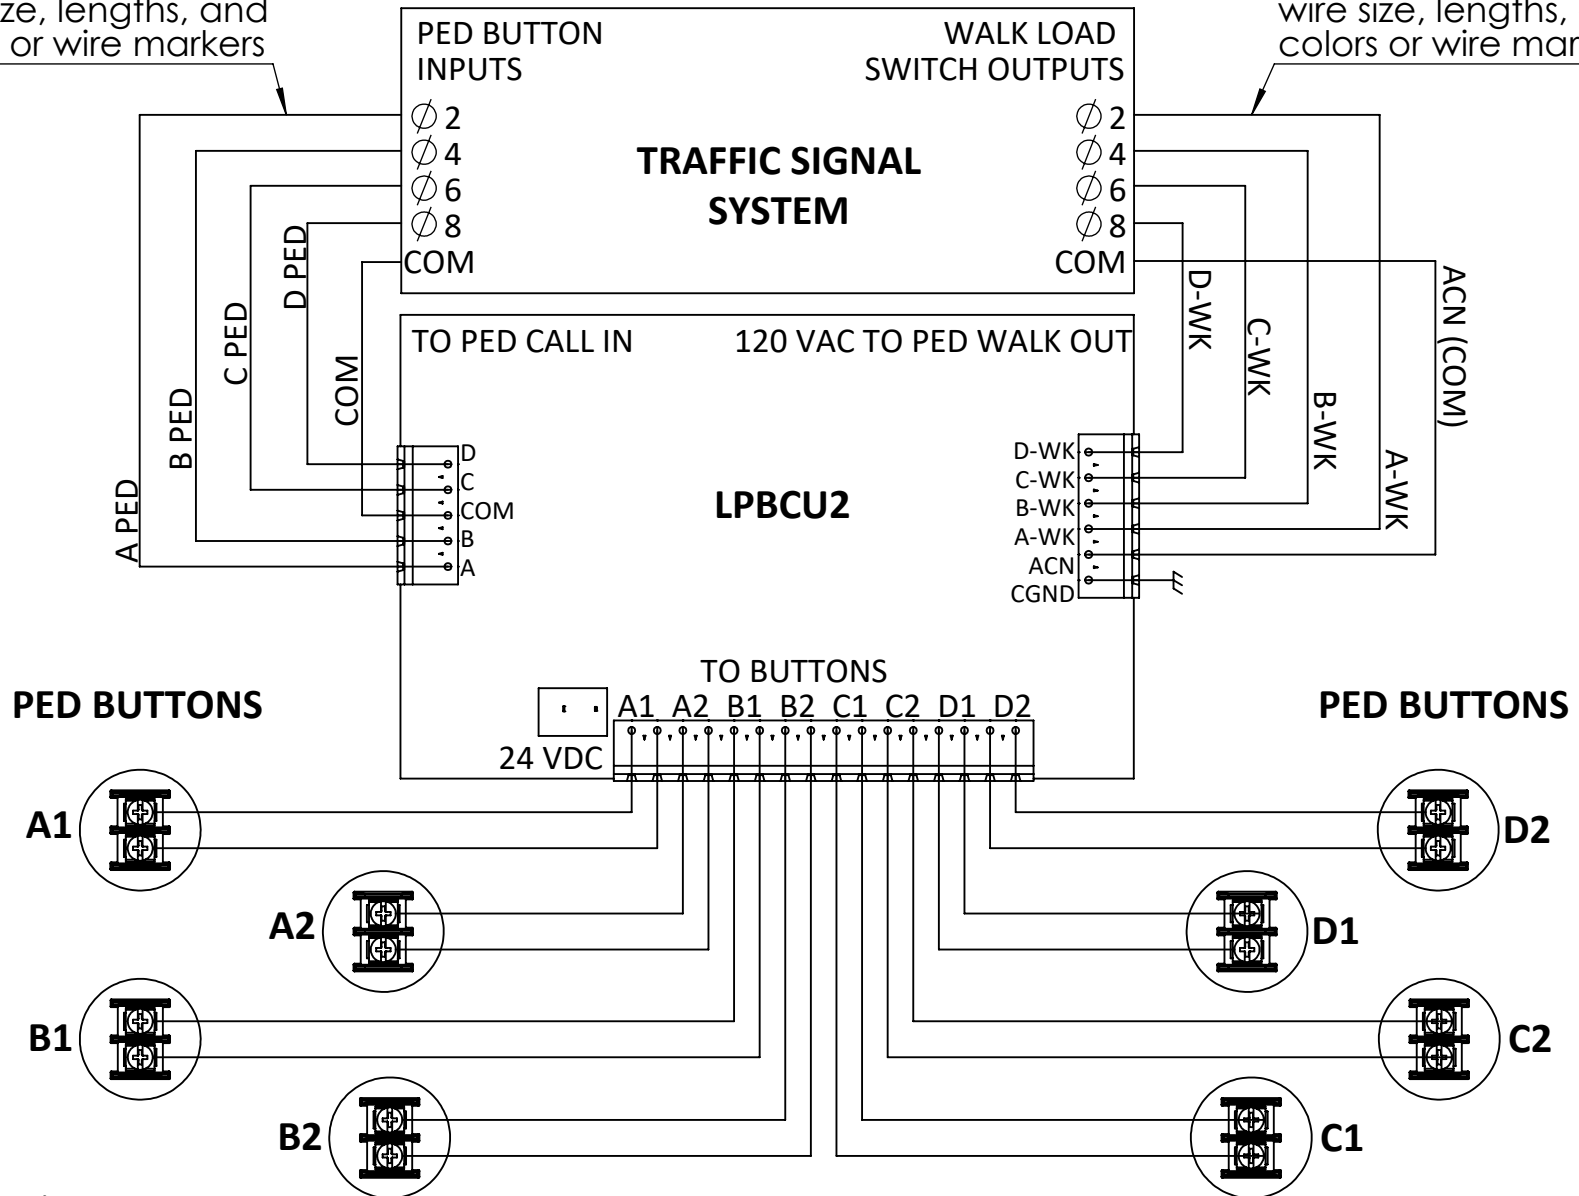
ze, lengths, and or wire markers

wire size, lengths, colors or wire mar

PED BUTTON INPUTS

WALK LOAD SWITCH OUTPUTS

$\phi$ 2
$\phi$ 4
$\phi$ 6
$\phi$ 8
COM

TRAFFIC SIGNAL SYSTEM

$\phi$ 2
$\phi$ 4
$\phi$ 6
$\phi$ 8
COM

D PED
C PED
COM
B PED
A PED

D-WK
C-WK
B-WK
ACN (COM)
A-WK

TO PED CALL IN

120 VAC TO PED WALK OUT

D
C
COM
B
A

LPBCU2

D-WK
C-WK
B-WK
A-WK
ACN
CGND

TO BUTTONS

PED BUTTONS

PED BUTTONS

A1 A2 B1 B2 C1 C2 D1 D2

24 VDC

A1
A2
B1
B2

D2
D1
C2
C1